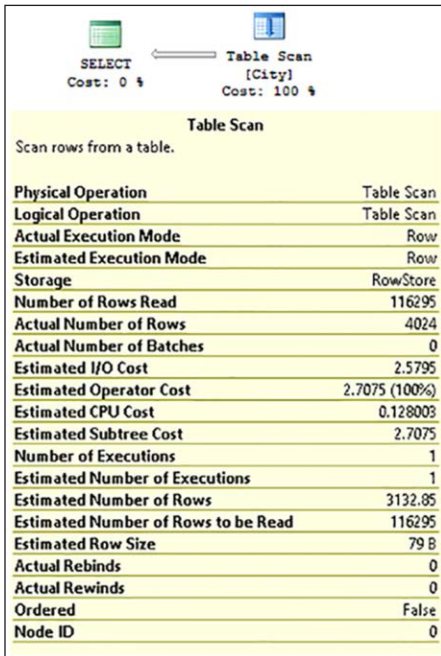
SELECT
Cost: 0 %

Table Scan
[City]
Cost: 100 %

Table Scan
Scan rows from a table.

| | |
|---|---|
| Physical Operation | Table Scan |
| Logical Operation | Table Scan |
| Actual Execution Mode | Row |
| Estimated Execution Mode | Row |
| Storage | RowStore |
| Number of Rows Read | 116295 |
| Actual Number of Rows | 4024 |
| Actual Number of Batches | 0 |
| Estimated I/O Cost | 2.5795 |
| Estimated Operator Cost | 2.7075 (100%) |
| Estimated CPU Cost | 0.128003 |
| Estimated Subtree Cost | 2.7075 |
| Number of Executions | 1 |
| Estimated Number of Executions | 1 |
| Estimated Number of Rows | 3132.85 |
| Estimated Number of Rows to be Read | 116295 |
| Estimated Row Size | 79 B |
| Actual Rebinds | 0 |
| Actual Rewinds | 0 |
| Ordered | False |
| Node ID | 0 |